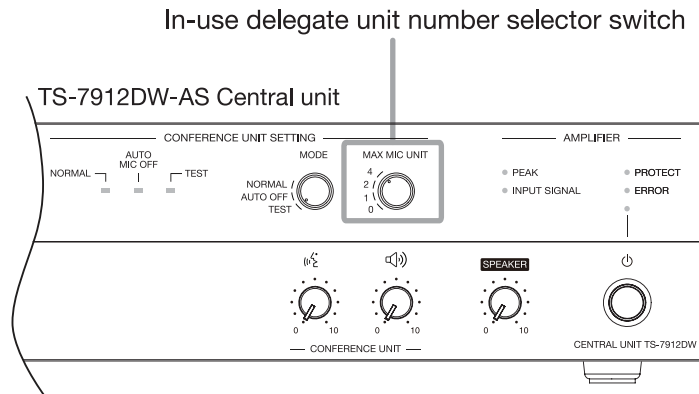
In-use delegate unit number selector switch

TS-7912DW-AS Central unit

CONFERENCE UNIT SETTING

NORMAL

AUTO MIC OFF

TEST

MODE

NORMAL
AUTO OFF
TEST

MAX MIC UNIT

4
2
1
0

AMPLIFIER

PEAK
INPUT SIGNAL

PROTECT
ERROR

0 10

0 10

CONFERENCE UNIT

SPEAKER

0 10

CENTRAL UNIT TS-7912DW